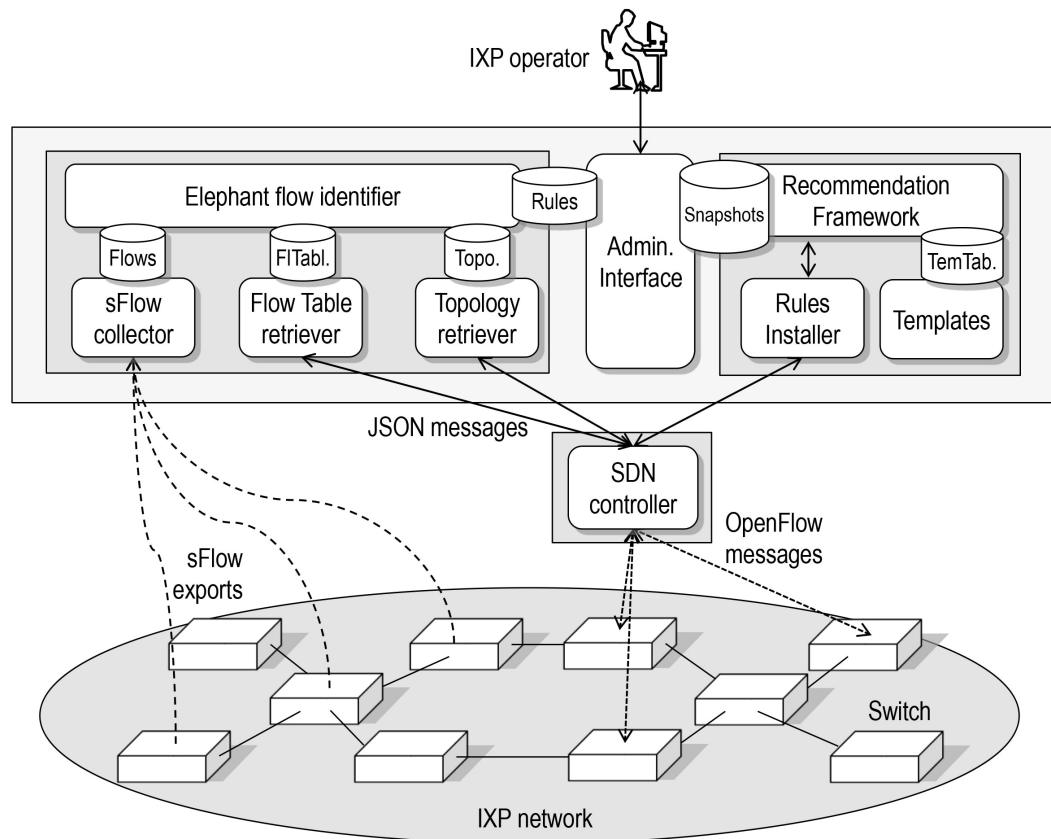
IXP operator

Elephant flow identifier

Rules

Flows

FlTabl.

Topo.

sFlow collector

Flow Table retriever

Topology retriever

Admin. Interface

Snapshots

Recommendation Framework

TemTab.

Rules Installer

Templates

JSON messages

SDN controller

OpenFlow messages

sFlow exports

Switch

IXP network